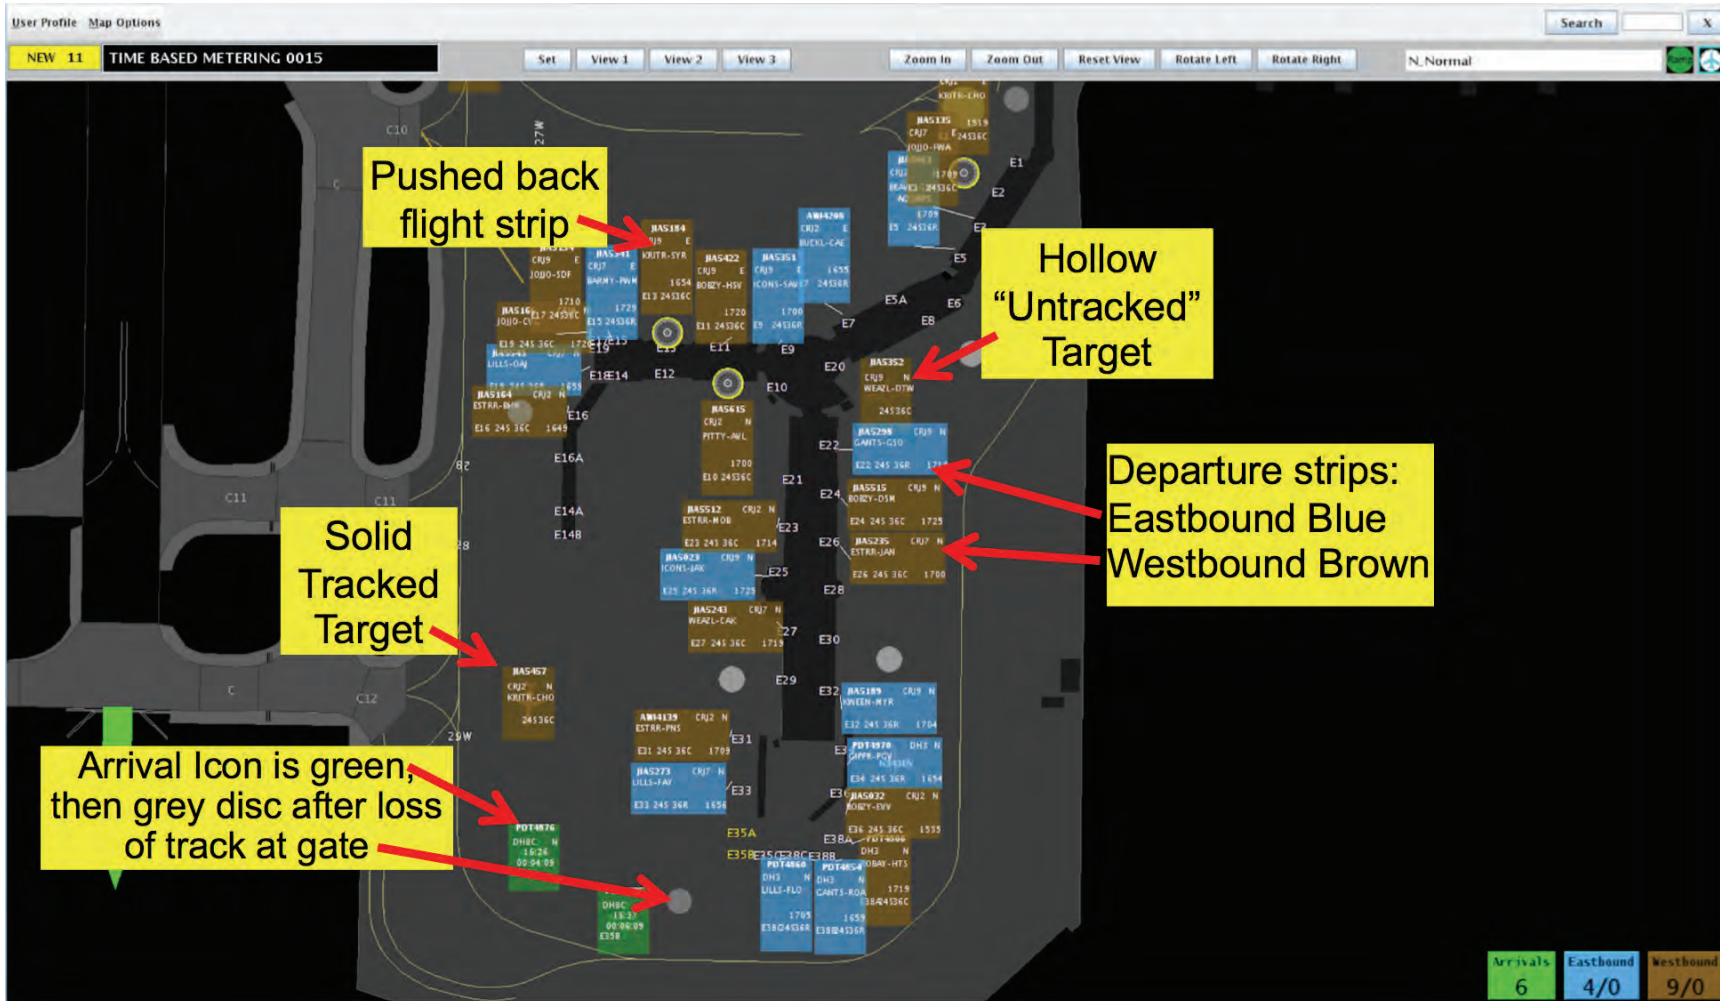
User Profile Map Options

Search X

NEW 11 TIME BASED METERING 0015

Set View 1 View 2 View 3 Zoom In Zoom Out Reset View Rotate Left Rotate Right N_Normal

Pushed back flight strip

Hollow “Untracked” Target

Departure strips: Eastbound Blue Westbound Brown

Solid Tracked Target

Arrival Icon is green, then grey disc after loss of track at gate

C10 C11 C11 C12 C

E1 E2 E3 E5 E5A E6 E7 E8 E9 E10 E11 E12 E13 E14 E15 E16 E16A E14A E14B E18 E19 E20 E21 E22 E23 E24 E25 E26 E27 E28 E29 E30 E31 E32 E33 E35A E35B E38A E38B

JIAS184 CRJ9 E KRUTR-SYR 1654 E13 24536C

JIAS422 CRJ9 E BOBZY-HSV 1720 E11 24536C

JIAS351 CRJ9 E ICONS-SAV 1655 1700 E9 24536R

AWI4206 CRJ2 E BUCKL-CAE

JIAS135 CRJ7 JOJO-FWA 1519 24536C

JIAS352 CRJ9 N WEAZL-DTW 24536C

JIAS615 CRJ2 N PITTY-AVL 1700 E10 24536C

JIAS298 GANTS-GSO CRJ9 N E22 245 36R

JIAS515 BOBZY-DSM CRJ9 N E24 245 36C 1725

JIAS512 ESTRR-MOB CRJ2 N E23 245 36C 1714

JIAS235 ESTRR-JAN CRJ7 N E26 245 36C 1700

JIAS023 CRJ9 N ICONS-JAX E25 245 36R 1725

JIAS243 CRJ7 N WEAZL-CAK E27 245 36C 1719

JIAS164 CRJ2 N ESTRR-BHM E16 245 36C 1649

JIAS457 CRJ2 N KRUTR-CHO 24536C

AWI4139 CRJ2 N ESTRR-PNS E31 245 36C 1709

JIAS273 CRJ7 N LILLS-FAY E33 245 36R 1656

JIAS189 CRJ9 N KNEEN-MYR E32 245 36R 1704

PDT4970 DH3 N

JIAS032 CRJ2 N BOBZY-EVV E36 245 36C 1555

PDT4976 DH8C N 16:24 00:04:09

DH8C 15:27 00:06:09 E35B

PDT4560 DH3 N LILLS-FLO 1705

PDT4654 DH3 N CANTS-ROA 1659

Arrivals 6 Eastbound 4/0 Westbound 9/0